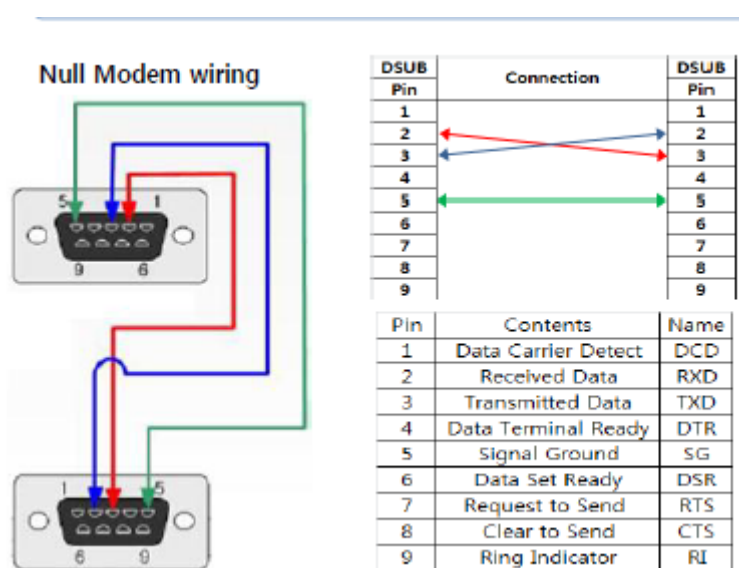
Null Modem wiring

5 1
9 6

1 5
6 9

| DSUB Pin | Connection | DSUB Pin |
|---|---|---|
| 1 | | 1 |
| 2 | | 2 |
| 3 | | 3 |
| 4 | | 4 |
| 5 | | 5 |
| 6 | | 6 |
| 7 | | 7 |
| 8 | | 8 |
| 9 | | 9 |

| Pin | Contents | Name |
|---|---|---|
| 1 | Data Carrier Detect | DCD |
| 2 | Received Data | RXD |
| 3 | Transmitted Data | TXD |
| 4 | Data Terminal Ready | DTR |
| 5 | Signal Ground | SG |
| 6 | Data Set Ready | DSR |
| 7 | Request to Send | RTS |
| 8 | Clear to Send | CTS |
| 9 | Ring Indicator | RI |